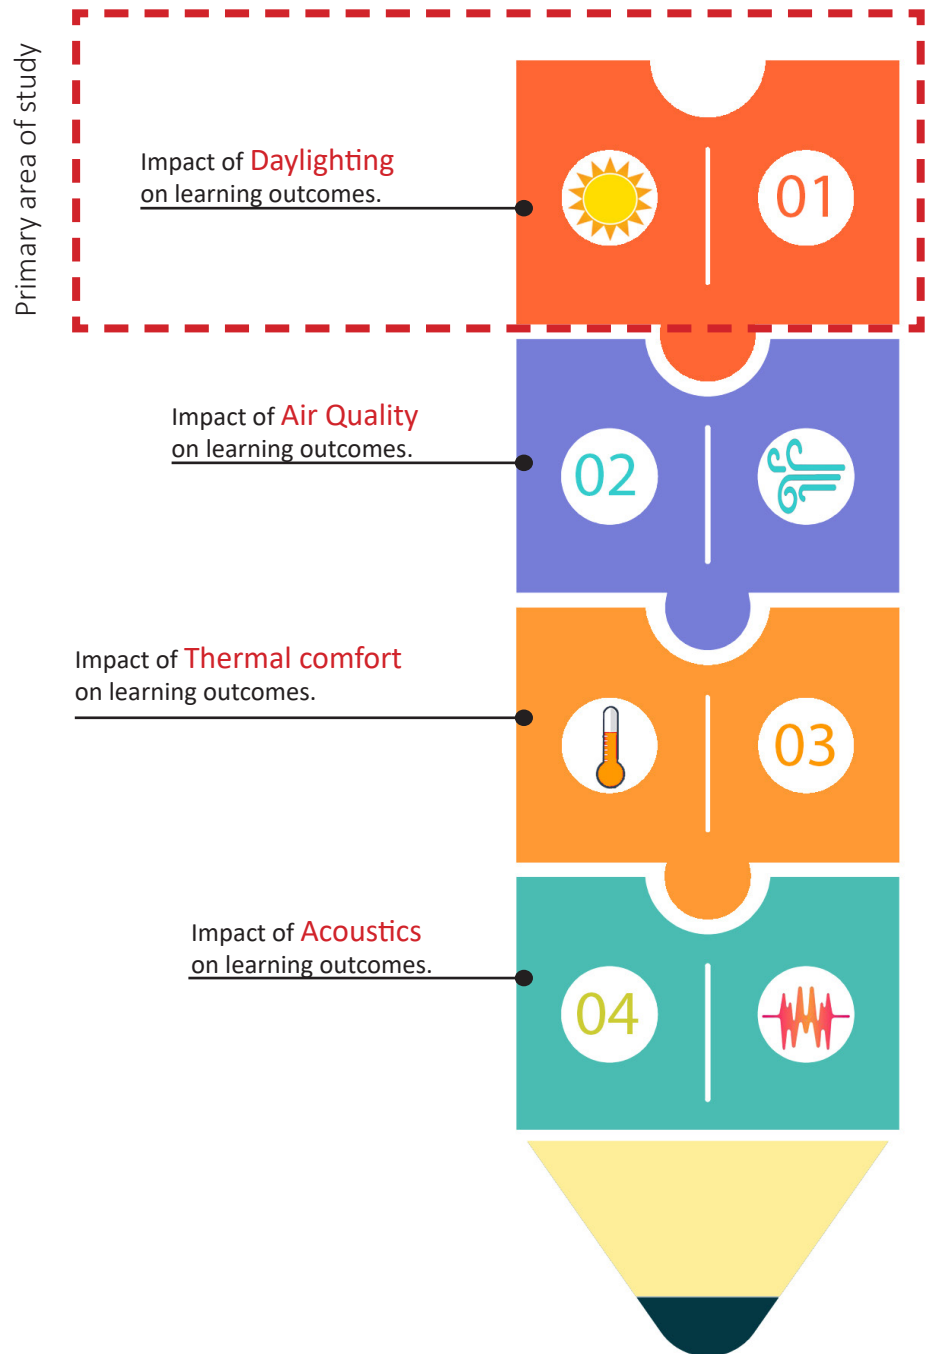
Primary area of study

Impact of Daylighting on learning outcomes.

01

Impact of Air Quality on learning outcomes.

02

Impact of Thermal comfort on learning outcomes.

03

Impact of Acoustics on learning outcomes.

04